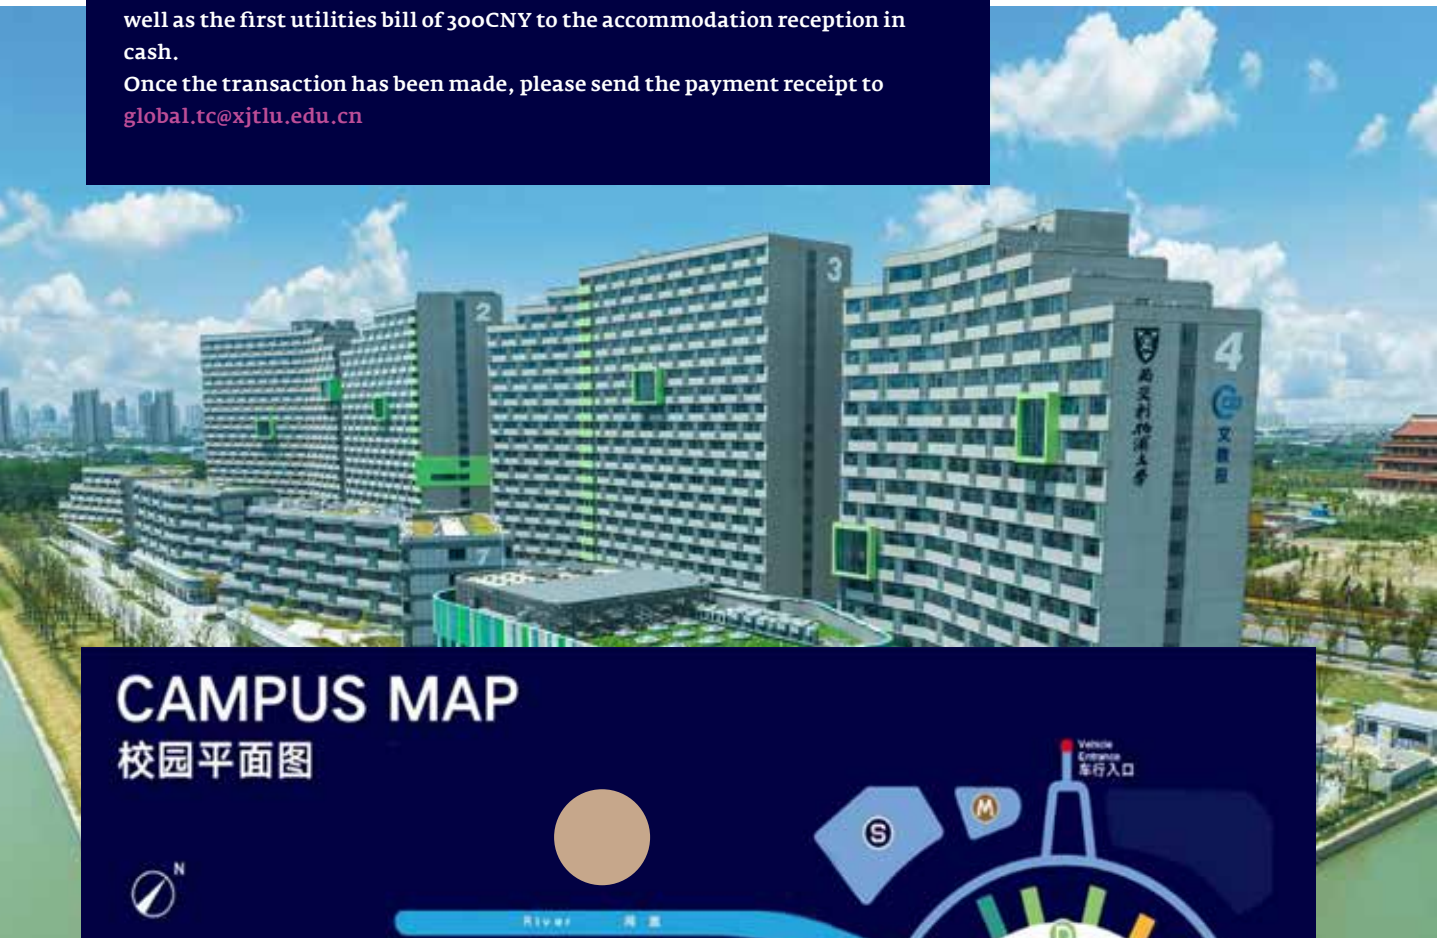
well as the first utilities bill of 300CNY to the accommodation reception in cash.
Once the transaction has been made, please send the payment receipt to global.tc@xjtlu.edu.cn

2

3

4

7

CAMPUS MAP
校园平面图

N

S

M

Vehicle Entrance
车行入口

River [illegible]